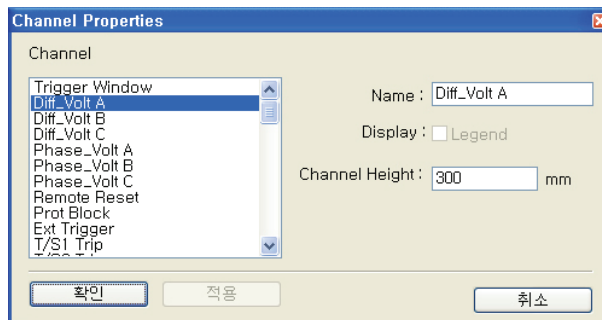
Channel Properties

Channel

Trigger Window
Diff_Volt A
Diff_Volt B
Diff_Volt C
Phase_Volt A
Phase_Volt B
Phase_Volt C
Remote Reset
Prot Block
Ext Trigger
T/S1 Trip
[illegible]

Name : Diff_Volt A

Display : Legend

Channel Height : 300 mm

확인

적용

취소